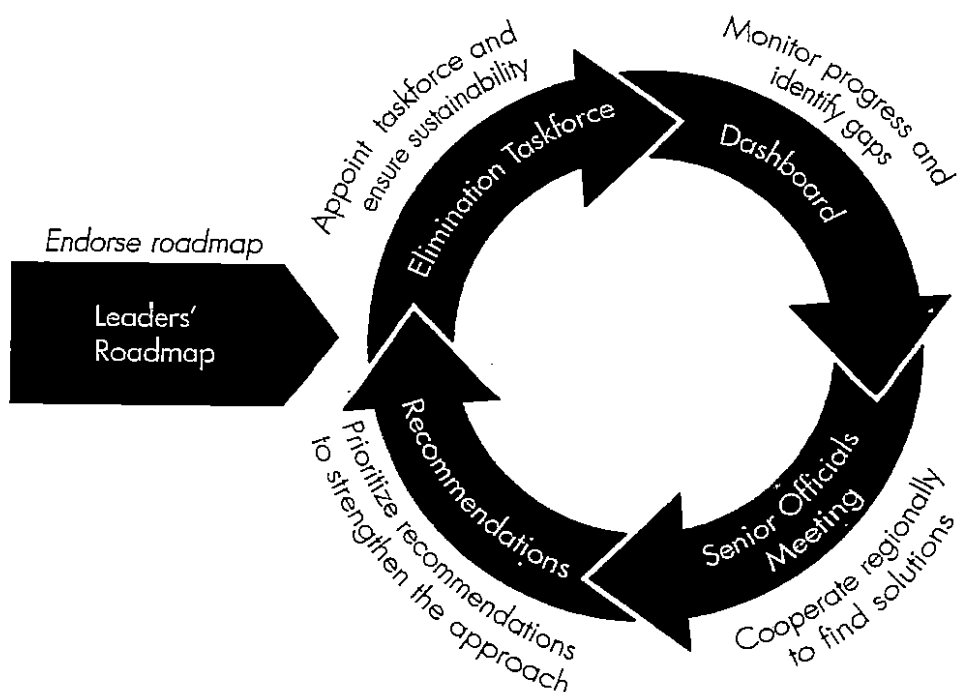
Endorse roadmap

Leaders' Roadmap

Appoint taskforce and ensure sustainability

Elimination Taskforce

Monitor progress and identify gaps

Dashboard

Senior Officials Meeting

Cooperate regionally to find solutions

Recommendations

Prioritize recommendations to strengthen the approach